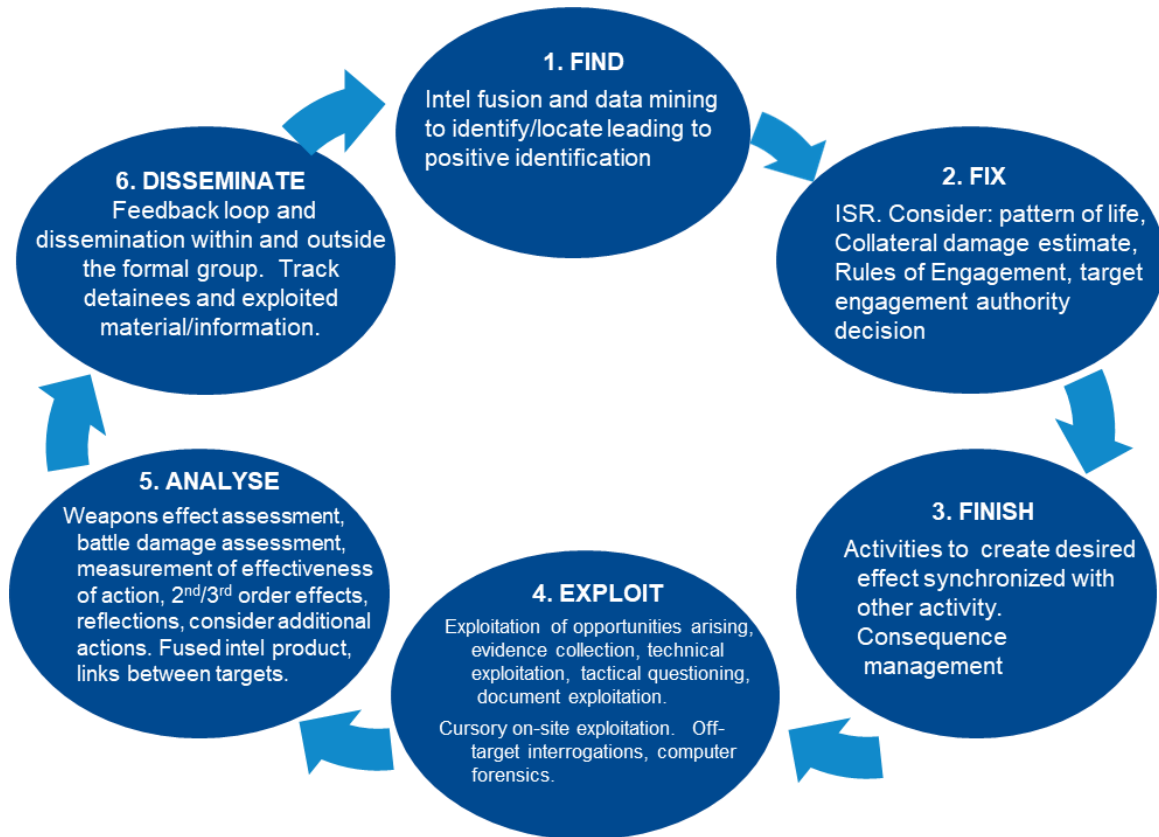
1. FIND
Intel fusion and data mining to identify/locate leading to positive identification

2. FIX
ISR. Consider: pattern of life, Collateral damage estimate, Rules of Engagement, target engagement authority decision

3. FINISH
Activities to create desired effect synchronized with other activity. Consequence management

4. EXPLOIT
Exploitation of opportunities arising, evidence collection, technical exploitation, tactical questioning, document exploitation.

Cursory on-site exploitation. Off-target interrogations, computer forensics.

5. ANALYSE
Weapons effect assessment, battle damage assessment, measurement of effectiveness of action, $2^{nd}/3^{rd}$ order effects, reflections, consider additional actions. Fused intel product, links between targets.

6. DISSEMINATE
Feedback loop and dissemination within and outside the formal group. Track detainees and exploited material/information.